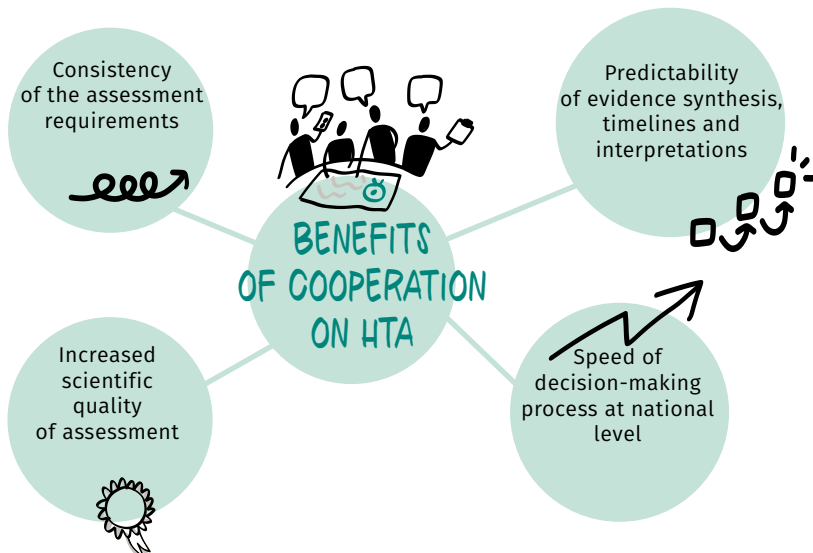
Consistency of the assessment requirements

BENEFITS OF COOPERATION ON HTA

Predictability of evidence synthesis, timelines and interpretations

Increased scientific quality of assessment

Speed of decision-making process at national level